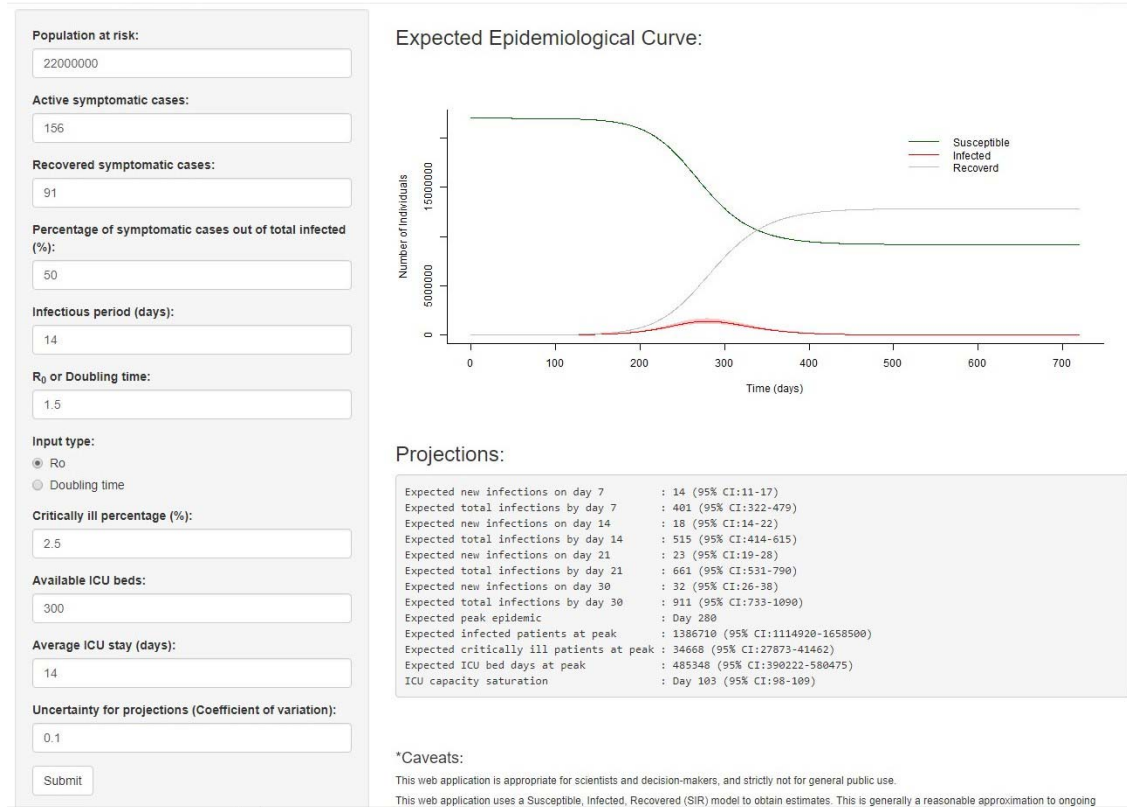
Population at risk:
22000000

Active symptomatic cases:
156

Recovered symptomatic cases:
91

Percentage of symptomatic cases out of total infected (%):
50

Infectious period (days):
14

$R_0$ or Doubling time:
1.5

Input type:
Ro
Doubling time

Critically ill percentage (%):
2.5

Available ICU beds:
300

Average ICU stay (days):
14

Uncertainty for projections (Coefficient of variation):
0.1

Submit

Expected Epidemiological Curve:

Susceptible
Infected
Recoverd

Number of Individuals
0
5000000
15000000

0 100 200 300 400 500 600 700
Time (days)

Projections:

Expected new infections on day 7 : 14 (95% CI:11-17)
Expected total infections by day 7 : 401 (95% CI:322-479)
Expected new infections on day 14 : 18 (95% CI:14-22)
Expected total infections by day 14 : 515 (95% CI:414-615)
Expected new infections on day 21 : 23 (95% CI:19-28)
Expected total infections by day 21 : 661 (95% CI:531-790)
Expected new infections on day 30 : 32 (95% CI:26-38)
Expected total infections by day 30 : 911 (95% CI:733-1090)
Expected peak epidemic : Day 280
Expected infected patients at peak : 1386710 (95% CI:1114920-1658500)
Expected critically ill patients at peak : 34668 (95% CI:27873-41462)
Expected ICU bed days at peak : 485348 (95% CI:390222-580475)
ICU capacity saturation : Day 103 (95% CI:98-109)

*Caveats:
This web application is appropriate for scientists and decision-makers, and strictly not for general public use.
This web application uses a Susceptible, Infected, Recovered (SIR) model to obtain estimates. This is generally a reasonable approximation to ongoing